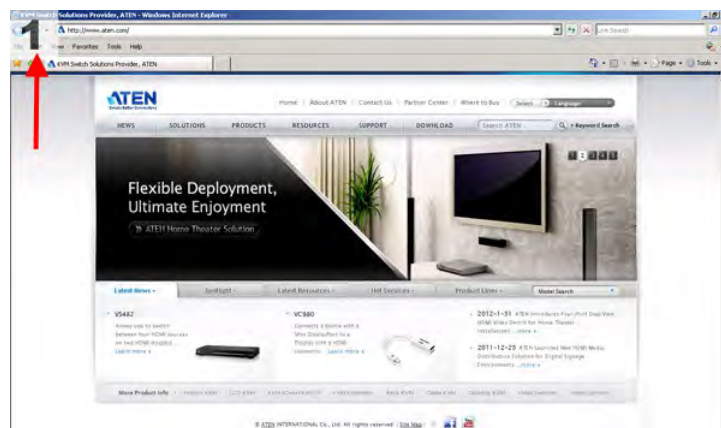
KVM Switch Solutions Provider, ATEN - Windows Internet Explorer

1

http://www.aten.com/

Live Search

View Favorites Tools Help

KVM Switch Solutions Provider, ATEN

Page Tools

ATEN

Home | About ATEN | Contact Us | Partner Center | Where to Buy | Select Language

NEWS SOLUTIONS PRODUCTS RESOURCES SUPPORT DOWNLOAD Search ATEN + Keyword Search

1 2 3 4 5

Flexible Deployment, Ultimate Enjoyment

ATEN Home Theater Solution

Latest News Spotlight Latest Resources Hot Services Product Lines Model Search

VS482
Allows you to switch between four HDMI sources on two HDMI displays
Learn more

VC880
Connects a device with a Mini DisplayPort to a Display with a HDMI connector. Learn more

2012-1-31 ATEN Introduces Four-Port Dual View HDMI Video Switch for Home Theater Installation ...more

2011-12-29 ATEN launched New HDMI Media Distribution Solution for Digital Signage Environments ...more

More Product Info

© ATEN INTERNATIONAL Co., Ltd. All rights reserved. Site Map